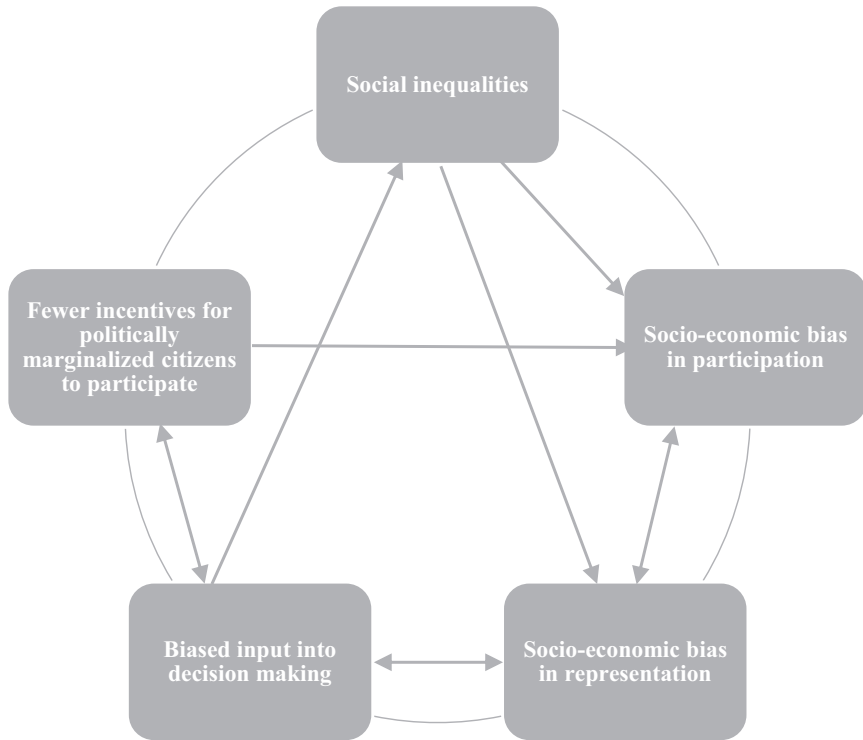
Social inequalities

Fewer incentives for politically marginalized citizens to participate

Socio-economic bias in participation

Biased input into decision making

Socio-economic bias in representation